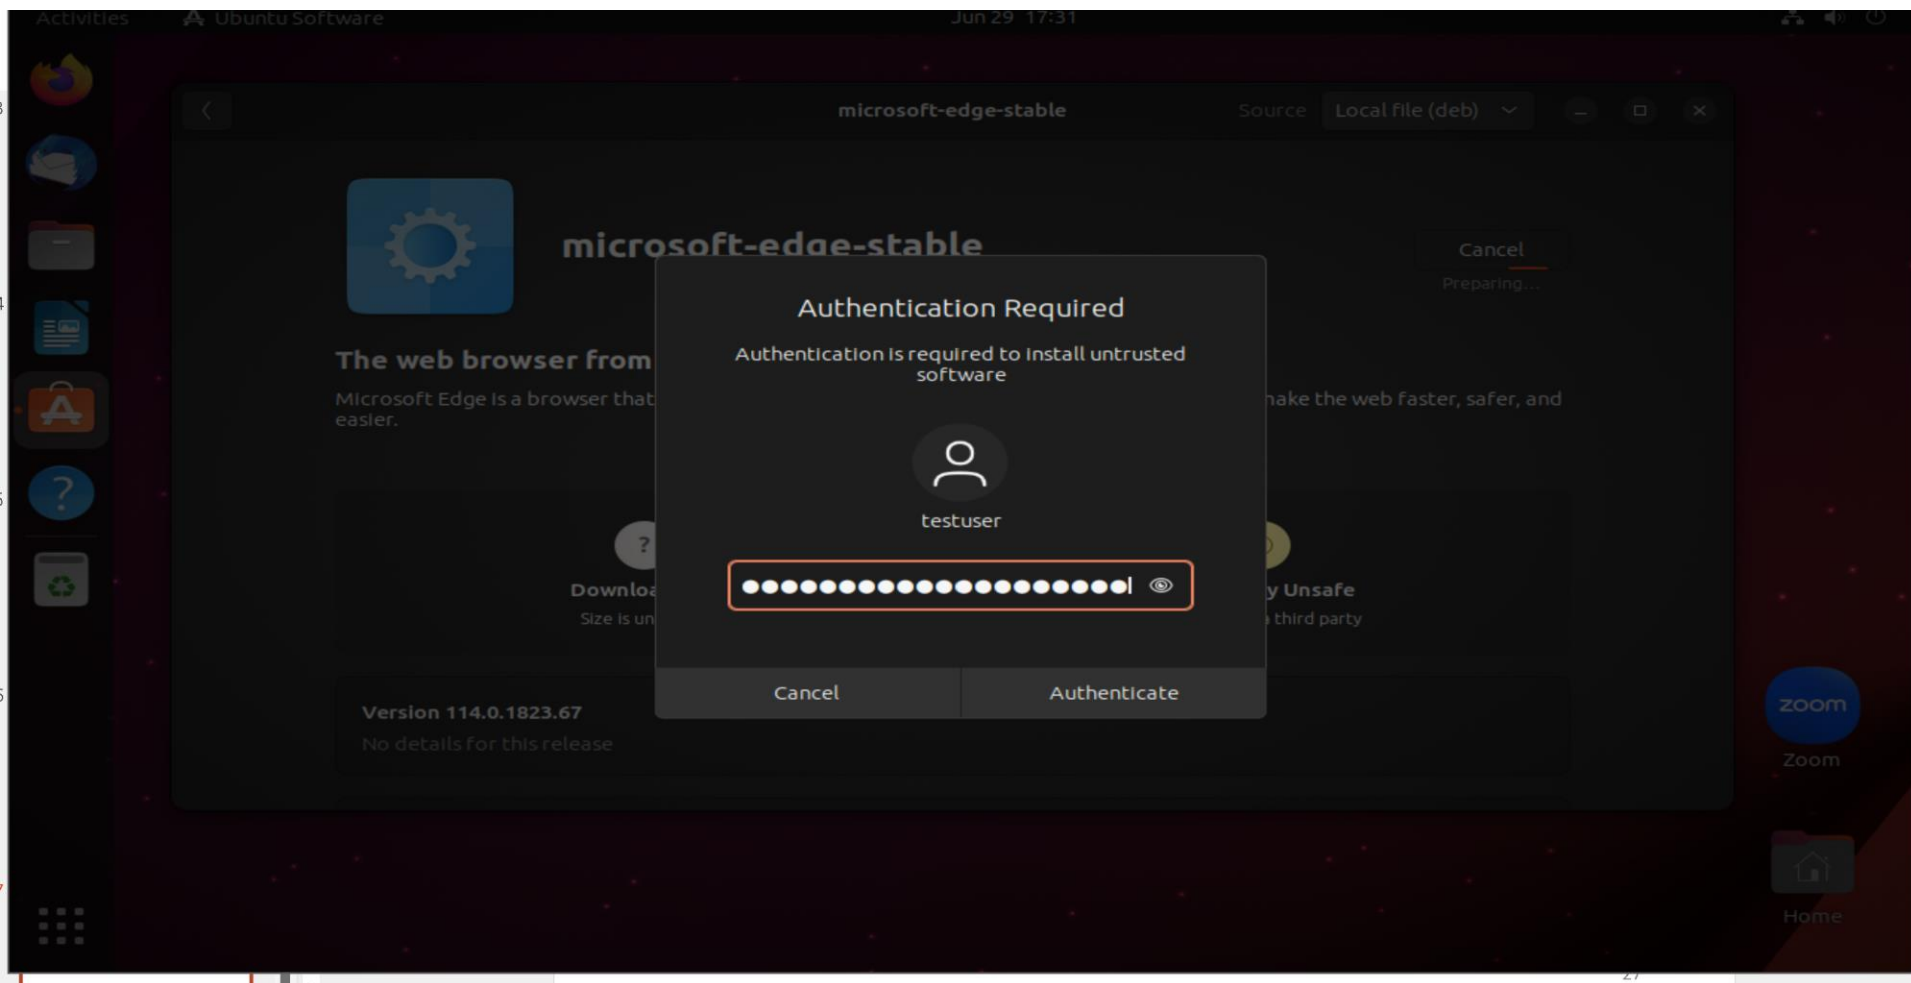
Activities Ubuntu Software Jun 29 17:31

microsoft-edge-stable Source Local file (deb)

microsoft-edge-stable

Cancel
Preparing...

The web browser from

Microsoft Edge is a browser that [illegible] make the web faster, safer, and easier.

Downloa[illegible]
Size is un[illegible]

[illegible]y Unsafe
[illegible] third party

Version 114.0.1823.67
No details for this release

Authentication Required

Authentication is required to install untrusted software

testuser

●●●●●●●●●●●●●●●●●●●●●●

Cancel Authenticate

zoom
Zoom

Home